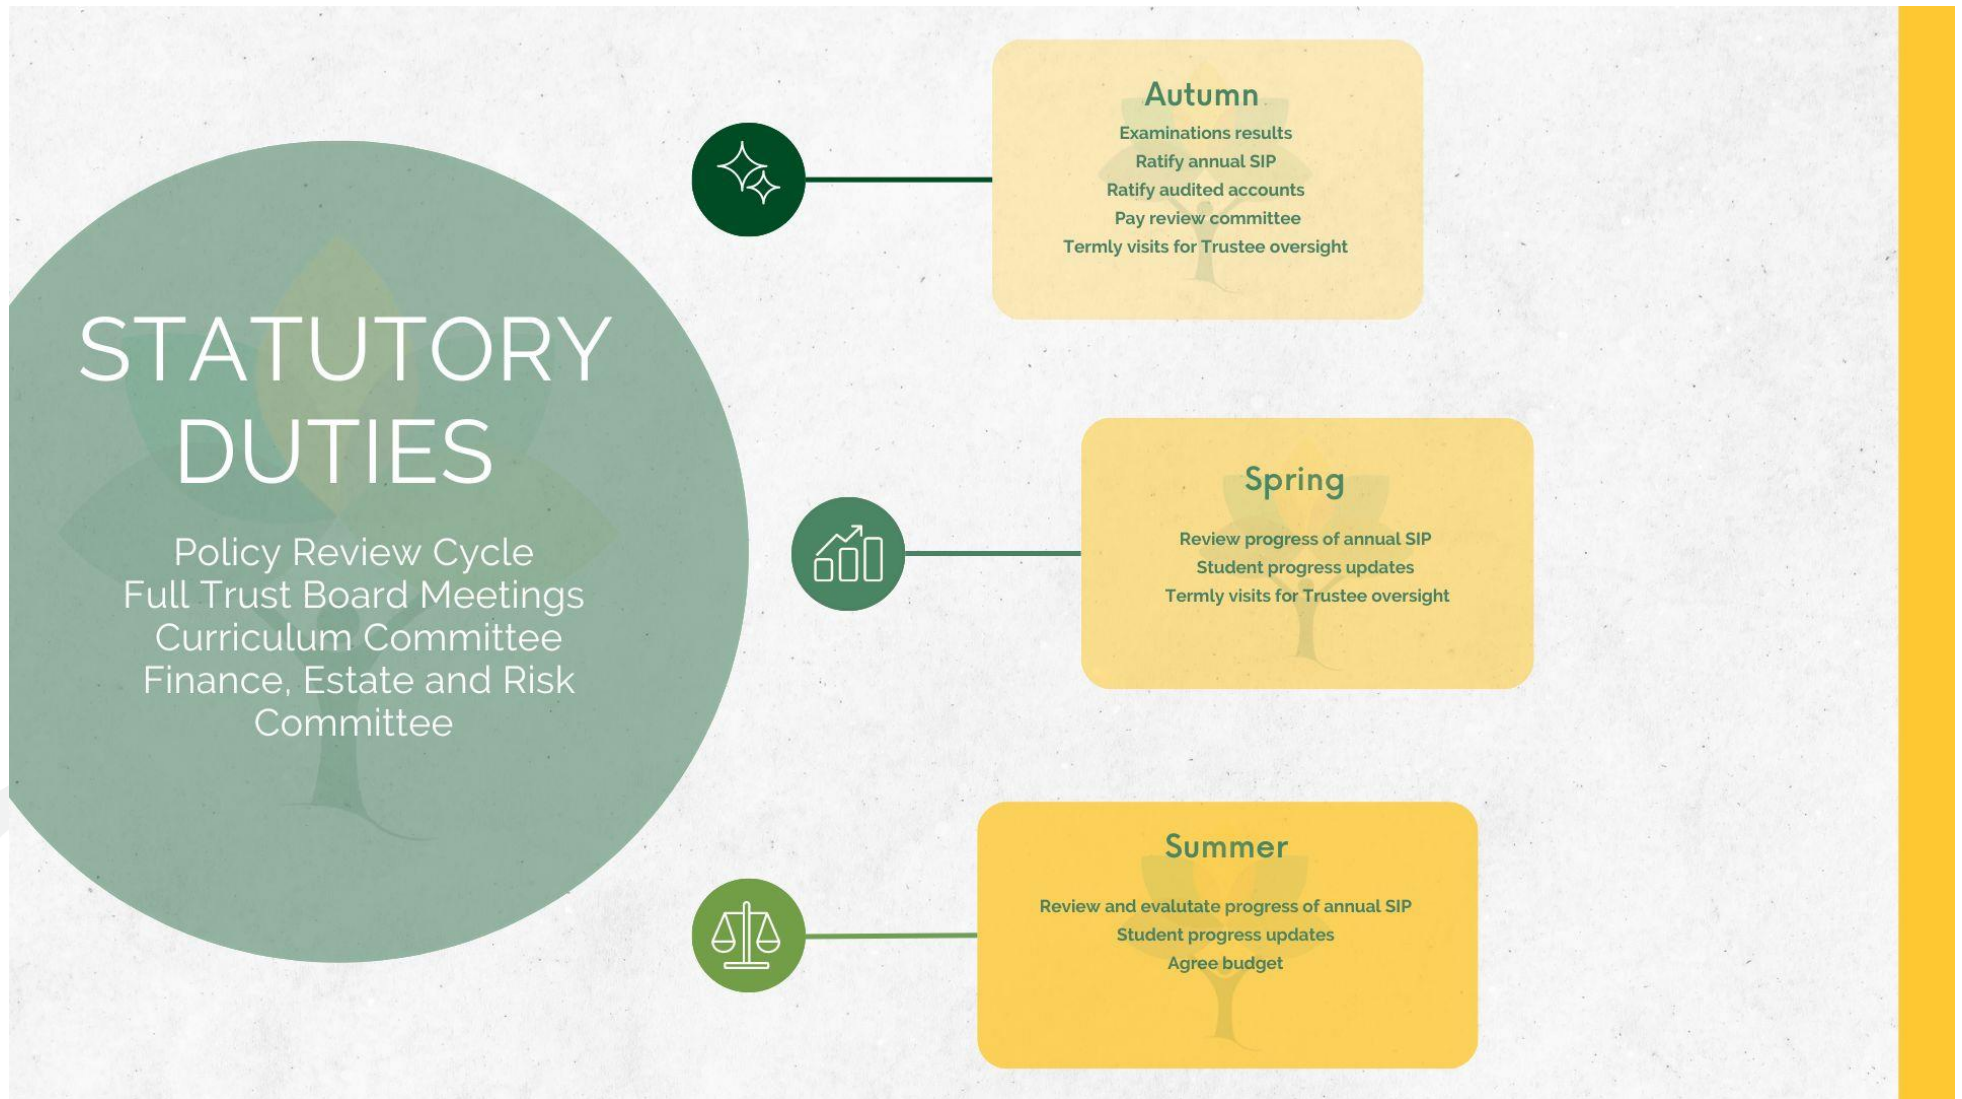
STATUTORY DUTIES

Policy Review Cycle
Full Trust Board Meetings
Curriculum Committee
Finance, Estate and Risk Committee

Autumn
Examinations results
Ratify annual SIP
Ratify audited accounts
Pay review committee
Termly visits for Trustee oversight

Spring
Review progress of annual SIP
Student progress updates
Termly visits for Trustee oversight

Summer
Review and evalutate progress of annual SIP
Student progress updates
Agree budget